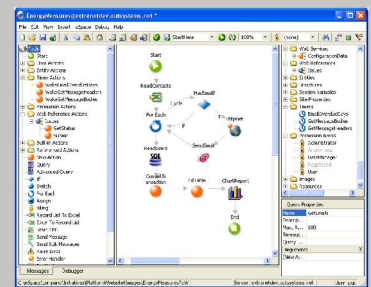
EnergyMessages@extranetdev.outsystems.net *

File Edit View Insert eSpace Debug Help

StartNode 100% (none)

Start
ReadContacts
Cycle
HasEmail?
True
For Each
Simplex
SendEmail
ReadUsers
CommitTransaction
FillTable
ChartReport
End

Web Services
ConfigurationData
Web References
Issues
Entities
Structures
Session Variables
Site Properties
Timers
SendOverdueIssues
GetMessagesToBeSent
GetMessageHeaders
Permission Areas
Administrator
Registered
Users
Images
Resources

Query Properties
Name GetEmails
Max. R... 100

Messages Debugger

User: sys